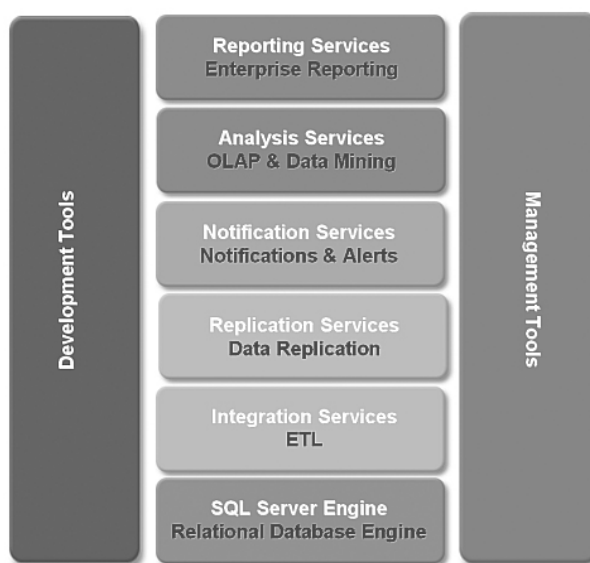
Development Tools

Reporting Services
Enterprise Reporting

Analysis Services
OLAP & Data Mining

Notification Services
Notifications & Alerts

Replication Services
Data Replication

Integration Services
ETL

SQL Server Engine
Relational Database Engine

Management Tools